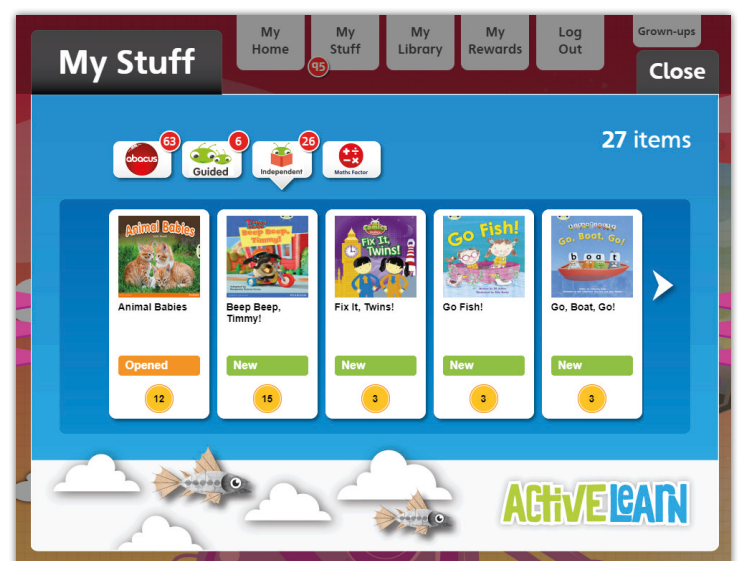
My Stuff

My Home

My Stuff

95

My Library

My Rewards

Log Out

Grown-ups

Close

abacus 63

Guided 6

Independent 26

Maths Factor

27 items

Animal Babies

Animal Babies

Opened

12

Beep Beep, Timmy!

Beep Beep, Timmy!

New

15

Fix It, Twins!

Fix It, Twins!

New

3

Go Fish!

Go Fish!

New

3

Go, Boat, Go!

boat

Go, Boat, Go!

New

3

ActiveLearn